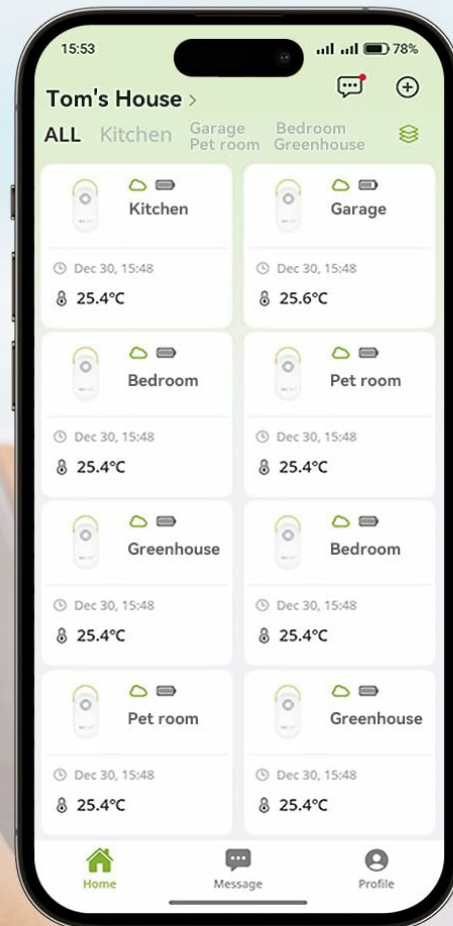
15:53 78%

Tom's House >

ALL Kitchen Garage Pet room Bedroom Greenhouse

Kitchen
Dec 30, 15:48
25.4°C

Garage
Dec 30, 15:48
25.6°C

Bedroom
Dec 30, 15:48
25.4°C

Pet room
Dec 30, 15:48
25.4°C

Greenhouse
Dec 30, 15:48
25.4°C

Bedroom
Dec 30, 15:48
25.4°C

Pet room
Dec 30, 15:48
25.4°C

Greenhouse
Dec 30, 15:48
25.4°C

Home Message Profile